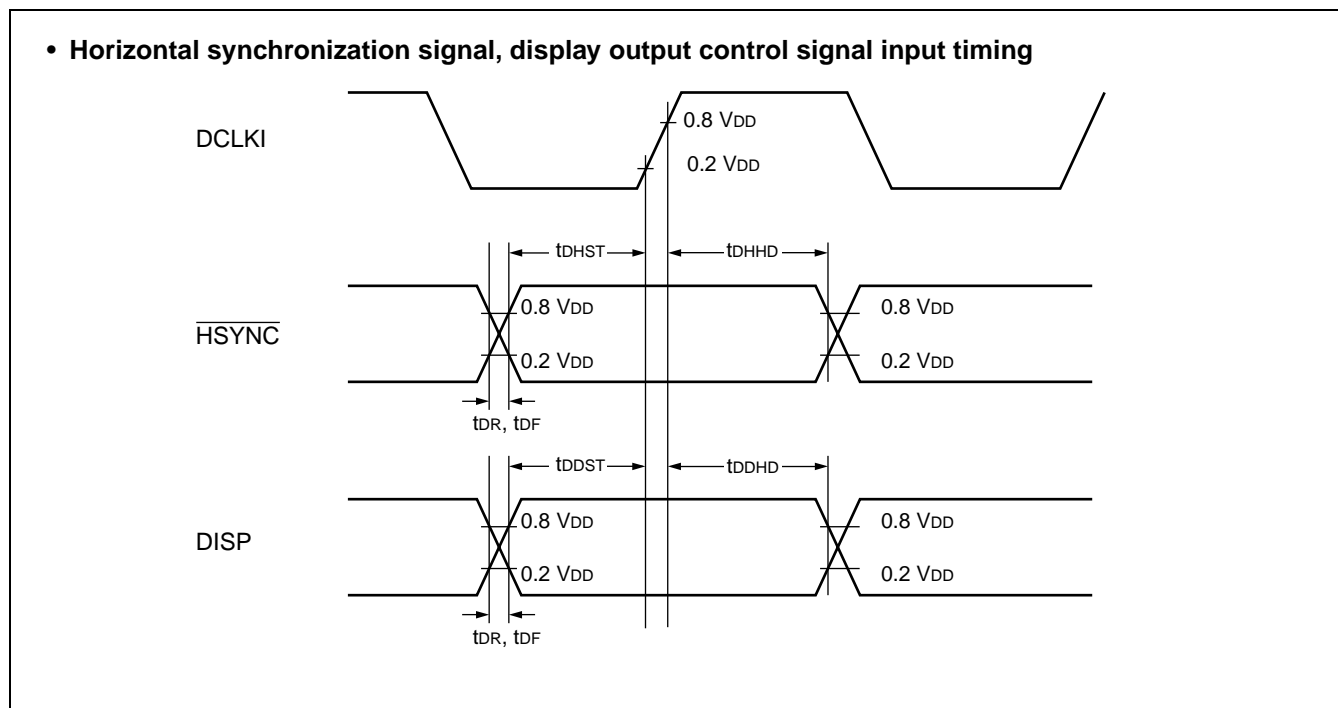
• Horizontal synchronization signal, display output control signal input timing

DCLKI

0.8 VDD

0.2 VDD

tDHST

tDHHD

$\overline{\text{HSYNC}}$

0.8 VDD

0.2 VDD

0.8 VDD

0.2 VDD

tDR, tDF

tDDST

tDDHD

DISP

0.8 VDD

0.2 VDD

0.8 VDD

0.2 VDD

tDR, tDF